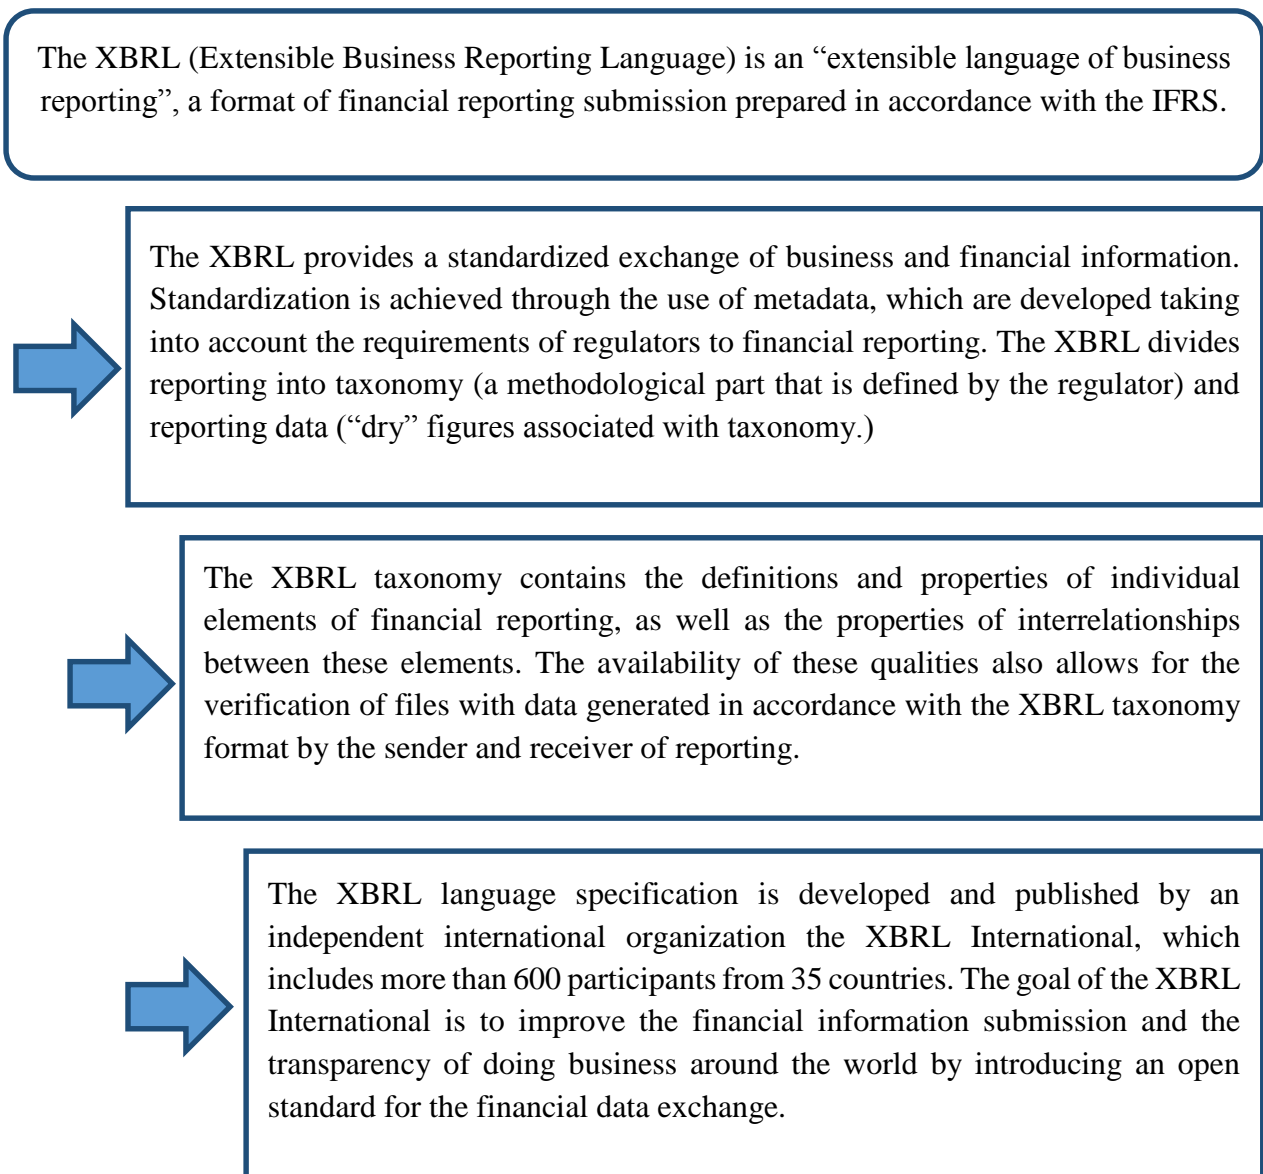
The XBRL (Extensible Business Reporting Language) is an “extensible language of business reporting”, a format of financial reporting submission prepared in accordance with the IFRS.

The XBRL provides a standardized exchange of business and financial information. Standardization is achieved through the use of metadata, which are developed taking into account the requirements of regulators to financial reporting. The XBRL divides reporting into taxonomy (a methodological part that is defined by the regulator) and reporting data (“dry” figures associated with taxonomy.)

The XBRL taxonomy contains the definitions and properties of individual elements of financial reporting, as well as the properties of interrelationships between these elements. The availability of these qualities also allows for the verification of files with data generated in accordance with the XBRL taxonomy format by the sender and receiver of reporting.

The XBRL language specification is developed and published by an independent international organization the XBRL International, which includes more than 600 participants from 35 countries. The goal of the XBRL International is to improve the financial information submission and the transparency of doing business around the world by introducing an open standard for the financial data exchange.